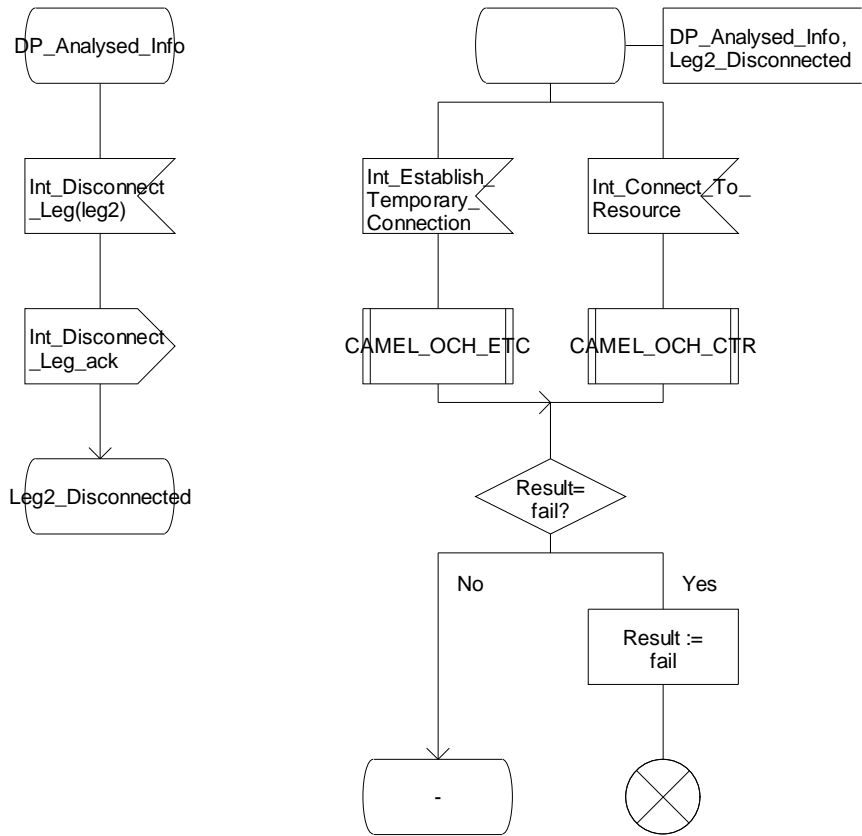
DP_Analysed_Info

Int_Disconnect_Leg(leg2)

Int_Disconnect_Leg_ack

Leg2_Disconnected

DP_Analysed_Info, Leg2_Disconnected

Int_Establish_Temporary_Connection

Int_Connect_To_Resource

CAMEL_OCH_ETC

CAMEL_OCH_CTR

Result= fail?

No

Yes

Result := fail

-